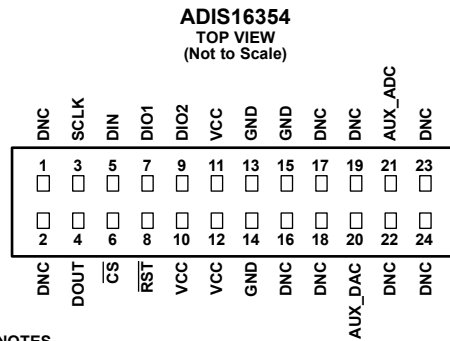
ADIS16354
TOP VIEW
(Not to Scale)

DNC SCLK DIN DIO1 DIO2 VCC GND GND DNC DNC AUX_ADC DNC

1 3 5 7 9 11 13 15 17 19 21 23

2 4 6 8 10 12 14 16 18 20 22 24

DNC DOUT $\overline{CS}$ $\overline{RST}$ VCC VCC GND DNC DNC AUX_DAC DNC DNC

NOTES